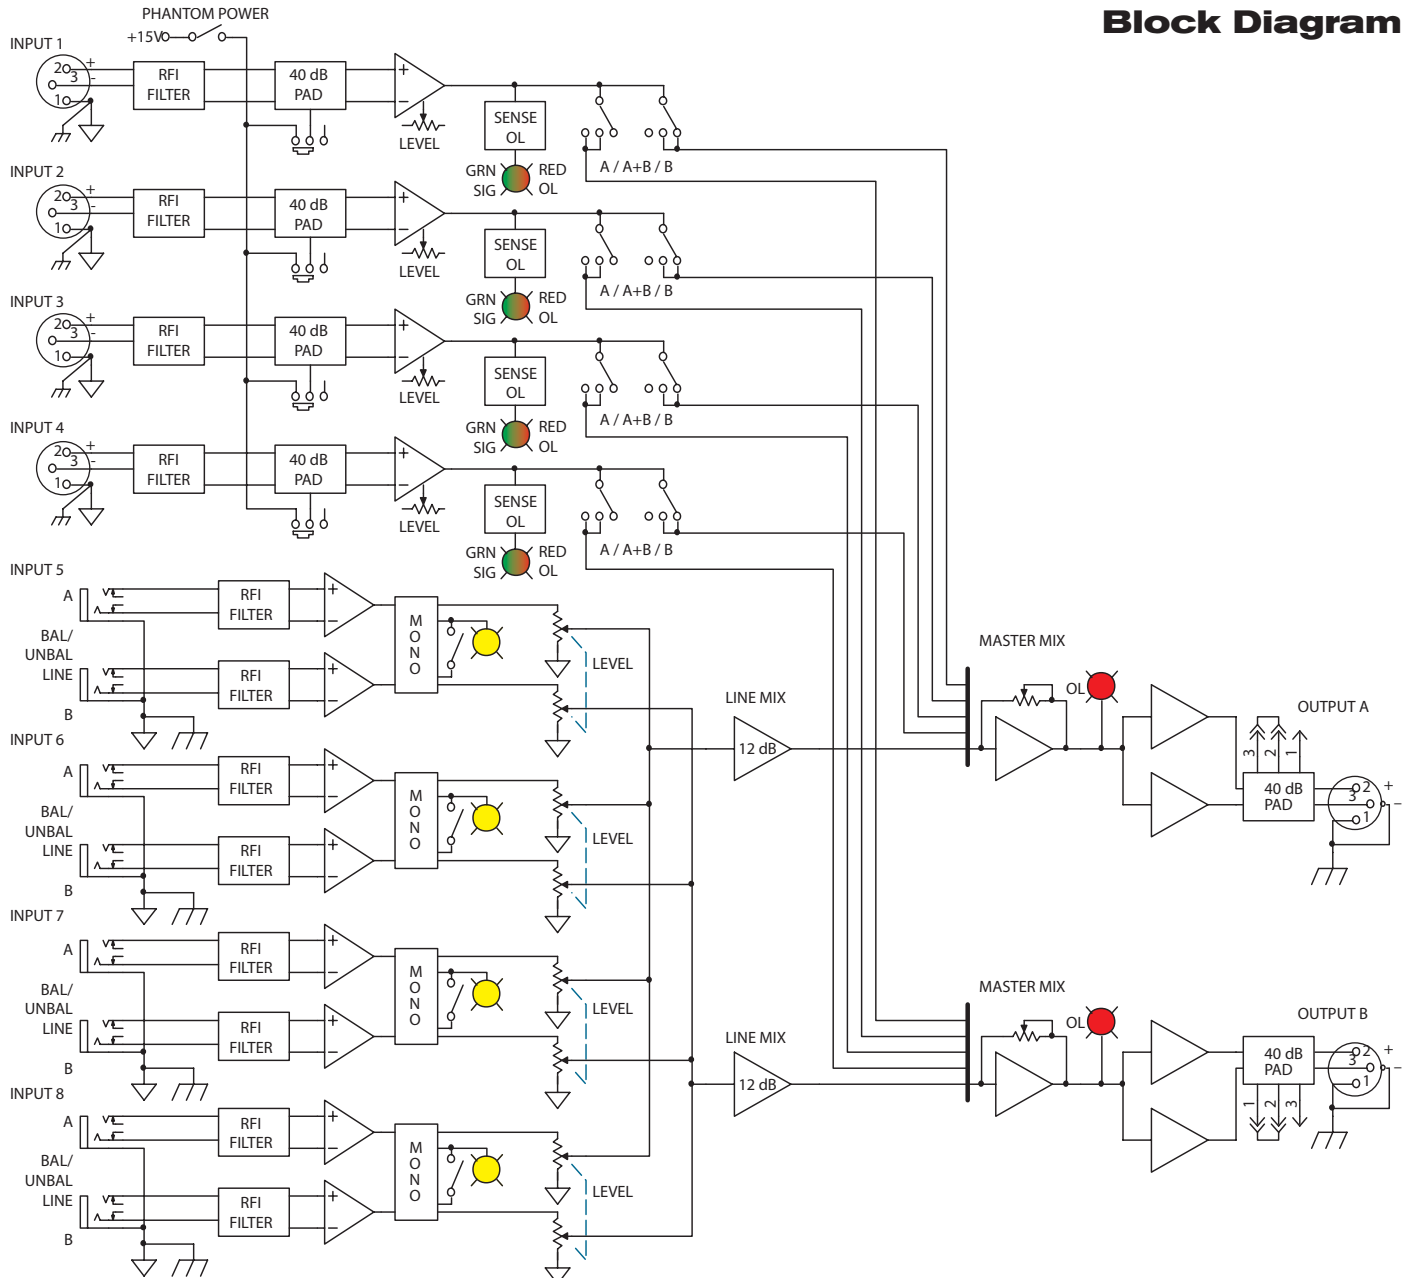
Block Diagram

PHANTOM POWER
+15V

INPUT 1
2
3
1
+
-
RFI FILTER
40 dB PAD
+
-
LEVEL
SENSE OL
GRN SIG
RED OL
A / A+B / B

INPUT 2
2
3
1
+
-
RFI FILTER
40 dB PAD
+
-
LEVEL
SENSE OL
GRN SIG
RED OL
A / A+B / B

INPUT 3
2
3
1
+
-
RFI FILTER
40 dB PAD
+
-
LEVEL
SENSE OL
GRN SIG
RED OL
A / A+B / B

INPUT 4
2
3
1
+
-
RFI FILTER
40 dB PAD
+
-
LEVEL
SENSE OL
GRN SIG
RED OL
A / A+B / B

INPUT 5
A
BAL/ UNBAL LINE
B
RFI FILTER
RFI FILTER
MONO
LEVEL

INPUT 6
A
BAL/ UNBAL LINE
B
RFI FILTER
RFI FILTER
MONO
LEVEL

INPUT 7
A
BAL/ UNBAL LINE
B
RFI FILTER
RFI FILTER
MONO
LEVEL

INPUT 8
A
BAL/ UNBAL LINE
B
RFI FILTER
RFI FILTER
MONO
LEVEL

LINE MIX
12 dB
MASTER MIX
OL
OUTPUT A
3 2 1
40 dB PAD
2
3
1
+
-

LINE MIX
12 dB
MASTER MIX
OL
OUTPUT B
40 dB PAD
1 2 3
2
3
1
+
-